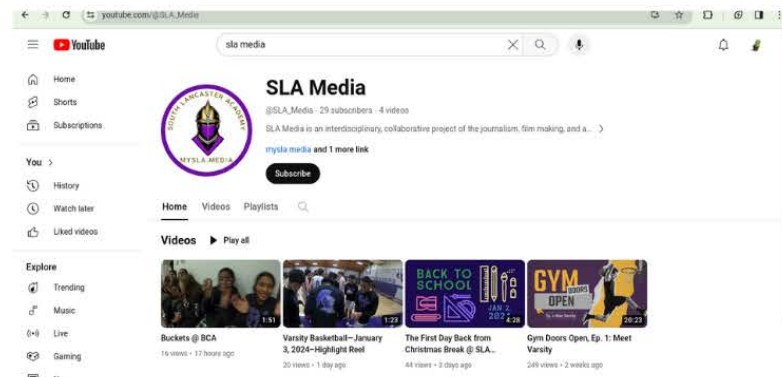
youtube.com/@SLA_Media

YouTube

sla media

Home

Shorts

Subscriptions

You >

History

Watch later

Liked videos

Explore

Trending

Music

Live

Gaming

SOUTH LANCASTER ACADEMY

MYSLA MEDIA

SLA Media

@SLA_Media · 29 subscribers · 4 videos

SLA Media is an interdisciplinary, collaborative project of the journalism, film making, and a... >

mysla.media and 1 more link

Subscribe

Home Videos Playlists

Videos ▶ Play all

1:51
Buckets @ BCA
16 views • 17 hours ago

1:23
Varsity Basketball—January 3, 2024—Highlight Reel
20 views • 1 day ago

BACK TO SCHOOL
JAN 2 2024
4:28
The First Day Back from Christmas Break @ SLA...
44 views • 3 days ago

GYM DOORS OPEN
20:23
Gym Doors Open, Ep. 1: Meet Varsity
249 views • 2 weeks ago